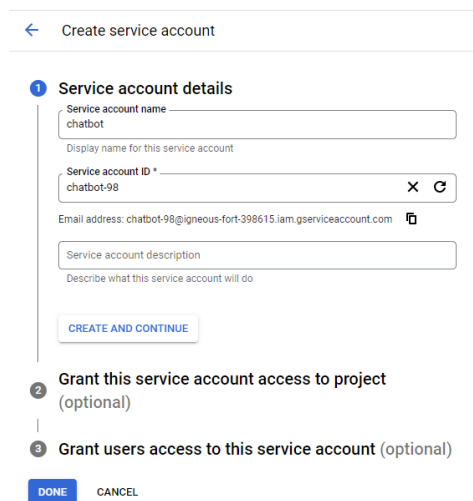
Create service account

1 Service account details

Service account name
chatbot

Display name for this service account

Service account ID *
chatbot-98

Email address: chatbot-98@igneous-fort-398615.iam.gserviceaccount.com

Service account description

Describe what this service account will do

CREATE AND CONTINUE

2 Grant this service account access to project (optional)

3 Grant users access to this service account (optional)

DONE CANCEL